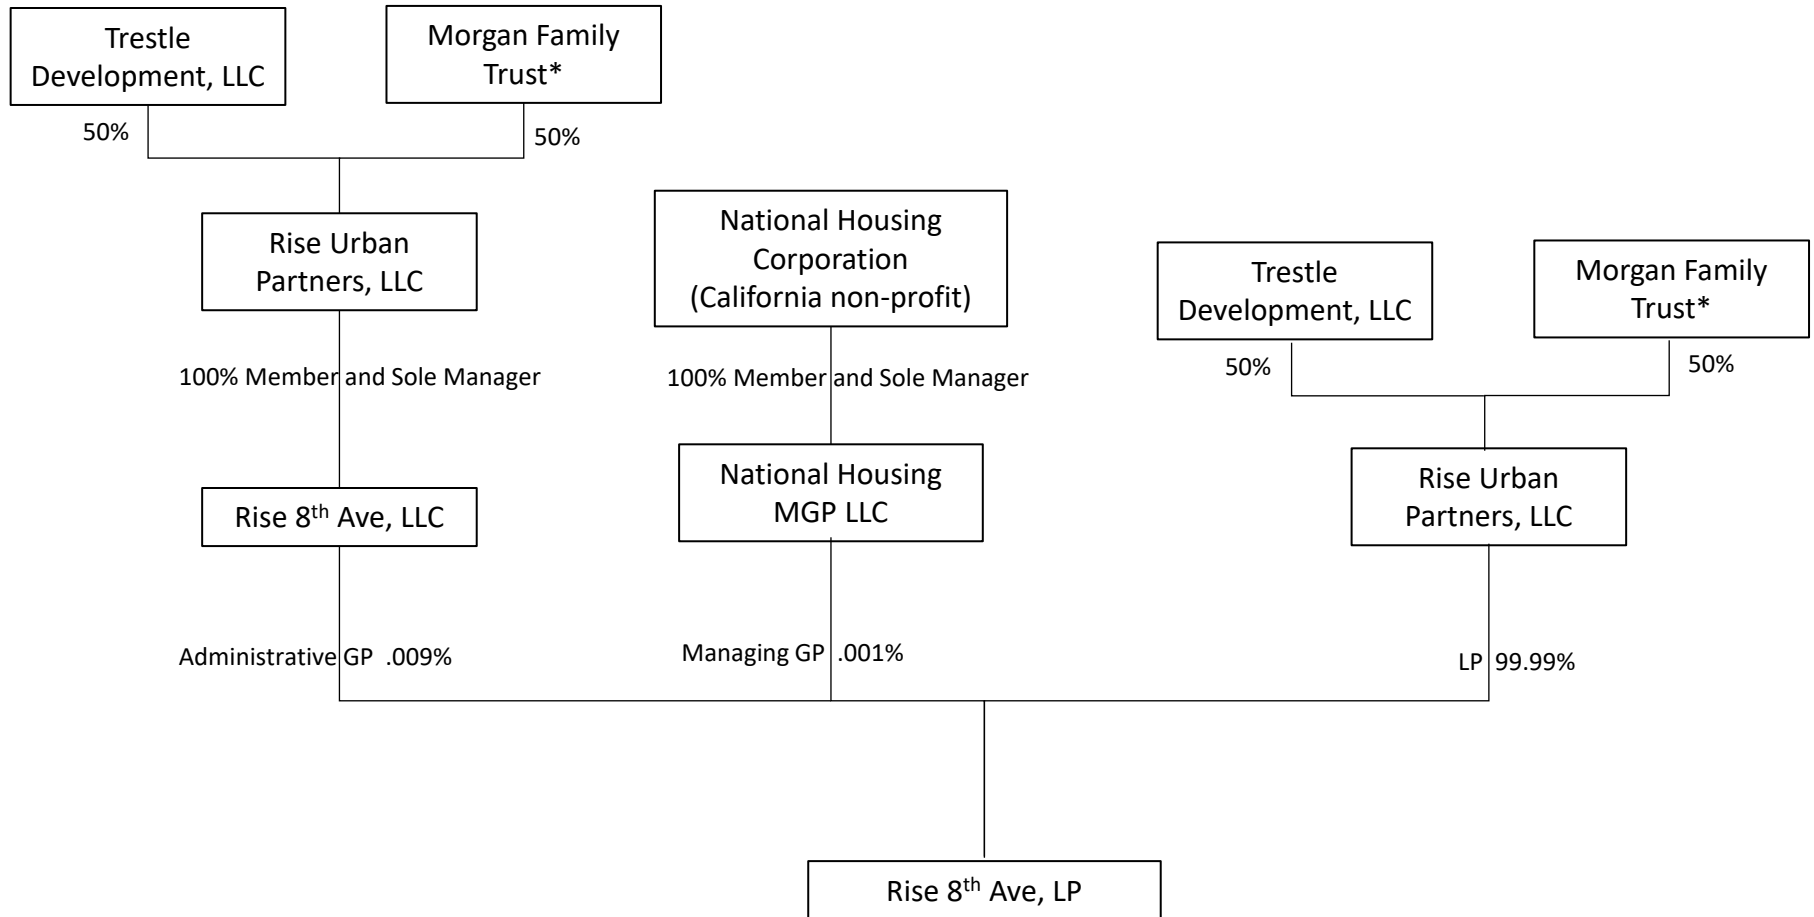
Trestle Development, LLC

Morgan Family Trust*

50%

50%

Rise Urban Partners, LLC

National Housing Corporation (California non-profit)

Trestle Development, LLC

Morgan Family Trust*

100% Member and Sole Manager

100% Member and Sole Manager

50%

50%

Rise 8$^{th}$ Ave, LLC

National Housing MGP LLC

Rise Urban Partners, LLC

Administrative GP .009%

Managing GP .001%

LP 99.99%

Rise 8$^{th}$ Ave, LP